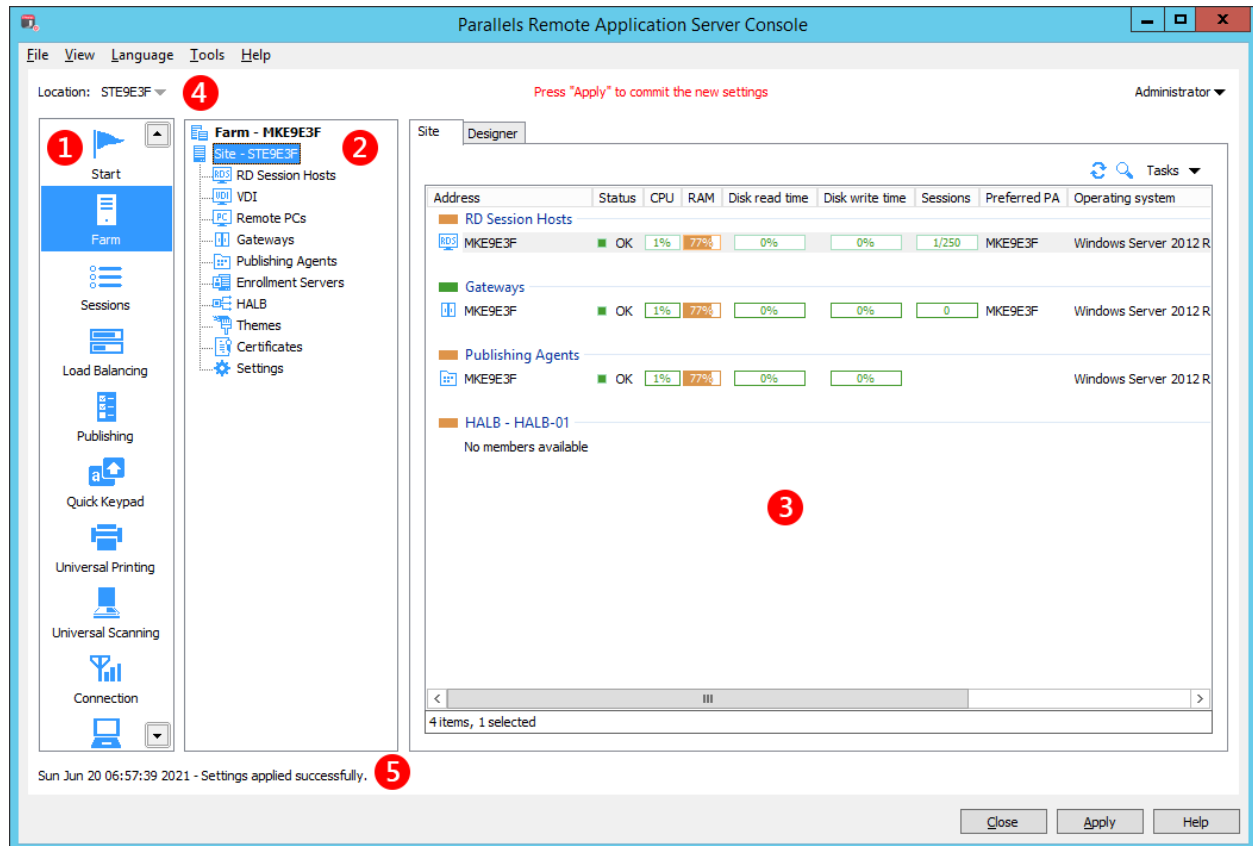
Parallels Remote Application Server Console

File View Language Tools Help

Location: STE9E3F 4

Press "Apply" to commit the new settings

Administrator

1

Start

Farm

Sessions

Load Balancing

Publishing

Quick Keypad

Universal Printing

Universal Scanning

Connection

Farm - MKE9E3F 2
Site - STE9E3F
RD Session Hosts
VDI
Remote PCs
Gateways
Publishing Agents
Enrollment Servers
HALB
Themes
Certificates
Settings

Site Designer

Tasks

| Address | Status | CPU | RAM | Disk read time | Disk write time | Sessions | Preferred PA | Operating system |
|---|---|---|---|---|---|---|---|---|
| RD Session Hosts | | | | | | | | |
| MKE9E3F | OK | 1% | 77% | 0% | 0% | 1/250 | MKE9E3F | Windows Server 2012 R |
| Gateways | | | | | | | | |
| MKE9E3F | OK | 1% | 77% | 0% | 0% | 0 | MKE9E3F | Windows Server 2012 R |
| Publishing Agents | | | | | | | | |
| MKE9E3F | OK | 1% | 77% | 0% | 0% | | | Windows Server 2012 R |
| HALB - HALB-01 | | | | | | | | |
| No members available | | | | | | | | |

3

4 items, 1 selected

Sun Jun 20 06:57:39 2021 - Settings applied successfully. 5

Close Apply Help